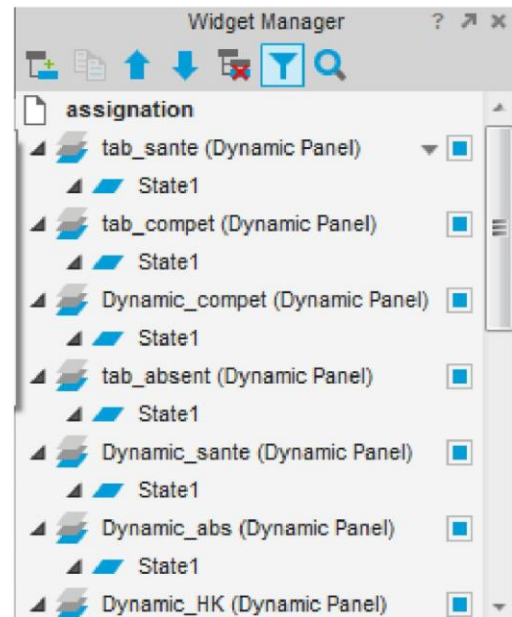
Widget Manager ? ↗ ×

assignation
tab_sante (Dynamic Panel)
State1
tab_compet (Dynamic Panel)
State1
Dynamic_compet (Dynamic Panel)
State1
tab_absent (Dynamic Panel)
State1
Dynamic_sante (Dynamic Panel)
State1
Dynamic_abs (Dynamic Panel)
State1
Dynamic_HK (Dynamic Panel)